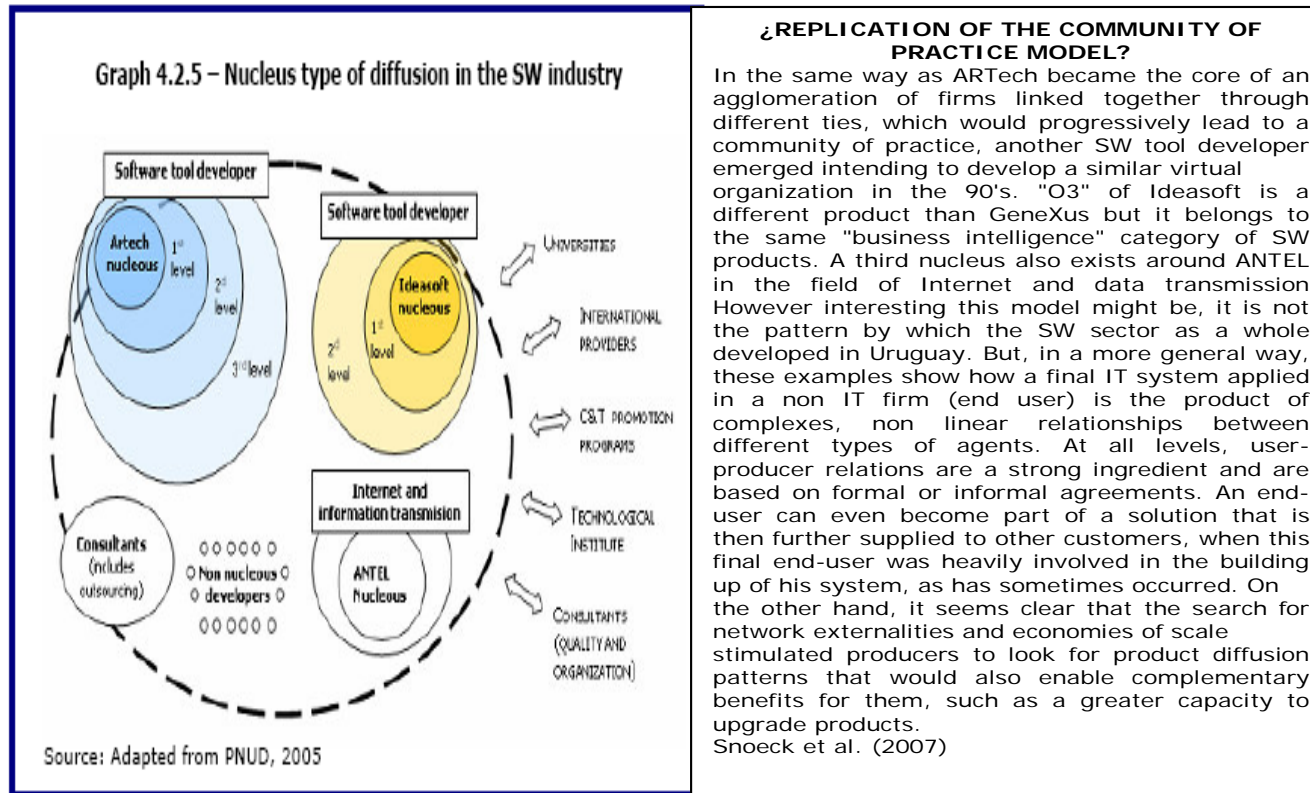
Graph 4.2.5 – Nucleus type of diffusion in the SW industry

Software tool developer

Artech nucleous

1st level

2d level

3rd level

Software tool developer

Ideasoft nucleous

1st level

2d level

Universities

International providers

C&T promotion programs

Technological Institute

Consultants (quality and organization)

Internet and information transmision

ANTEL Nucleus

Consultants (includes outsourcing)

Non nucleous developers

Source: Adapted from PNUD, 2005

¿REPLICATION OF THE COMMUNITY OF PRACTICE MODEL?

In the same way as ARTech became the core of an agglomeration of firms linked together through different ties, which would progressively lead to a community of practice, another SW tool developer emerged intending to develop a similar virtual organization in the 90's. "O3" of Ideasoft is a different product than GeneXus but it belongs to the same "business intelligence" category of SW products. A third nucleus also exists around ANTEL in the field of Internet and data transmission However interesting this model might be, it is not the pattern by which the SW sector as a whole developed in Uruguay. But, in a more general way, these examples show how a final IT system applied in a non IT firm (end user) is the product of complexes, non linear relationships between different types of agents. At all levels, user-producer relations are a strong ingredient and are based on formal or informal agreements. An end-user can even become part of a solution that is then further supplied to other customers, when this final end-user was heavily involved in the building up of his system, as has sometimes occurred. On the other hand, it seems clear that the search for network externalities and economies of scale stimulated producers to look for product diffusion patterns that would also enable complementary benefits for them, such as a greater capacity to upgrade products.
Snoeck et al. (2007)